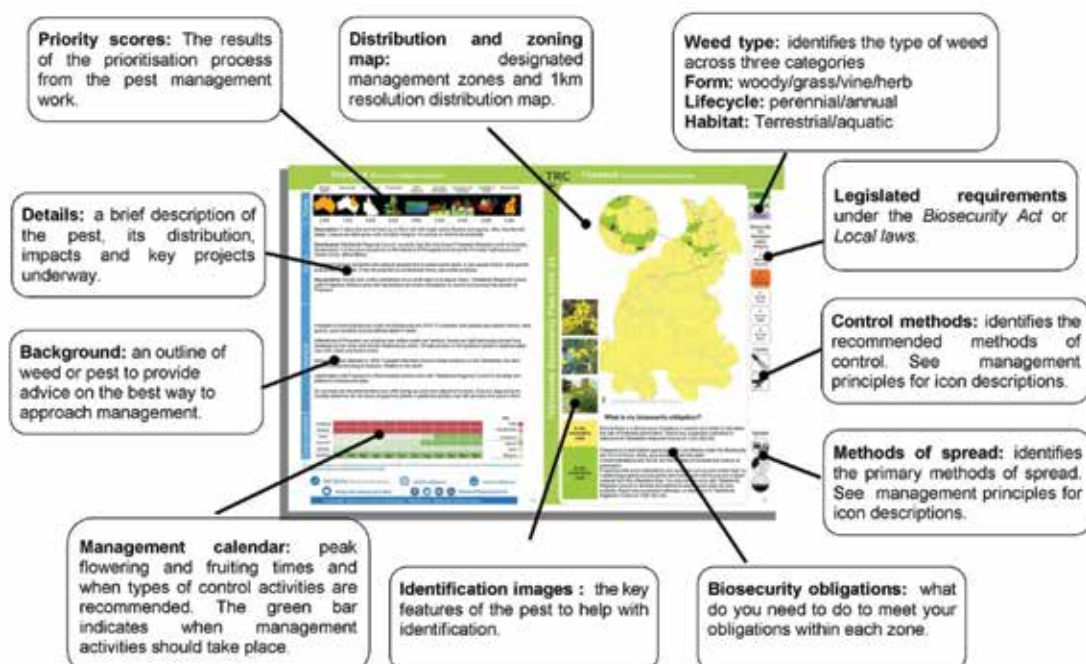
**Priority scores:** The results of the prioritisation process from the pest management work.

**Distribution and zoning map:** designated management zones and 1km resolution distribution map.

**Weed type:** identifies the type of weed across three categories
**Form:** woody/grass/vine/herb
**Lifecycle:** perennial/annual
**Habitat:** Terrestrial/aquatic

**Details:** a brief description of the pest, its distribution, impacts and key projects underway.

**Legislated requirements** under the *Biosecurity Act* or *Local laws.*

**Background:** an outline of weed or pest to provide advice on the best way to approach management.

**Control methods:** identifies the recommended methods of control. See management principles for icon descriptions.

TRC

What is my biosecurity obligation?

**Methods of spread:** identifies the primary methods of spread. See management principles for icon descriptions.

**Management calendar:** peak flowering and fruiting times and when types of control activities are recommended. The green bar indicates when management activities should take place.

**Identification images :** the key features of the pest to help with identification.

**Biosecurity obligations:** what do you need to do to meet your obligations within each zone.